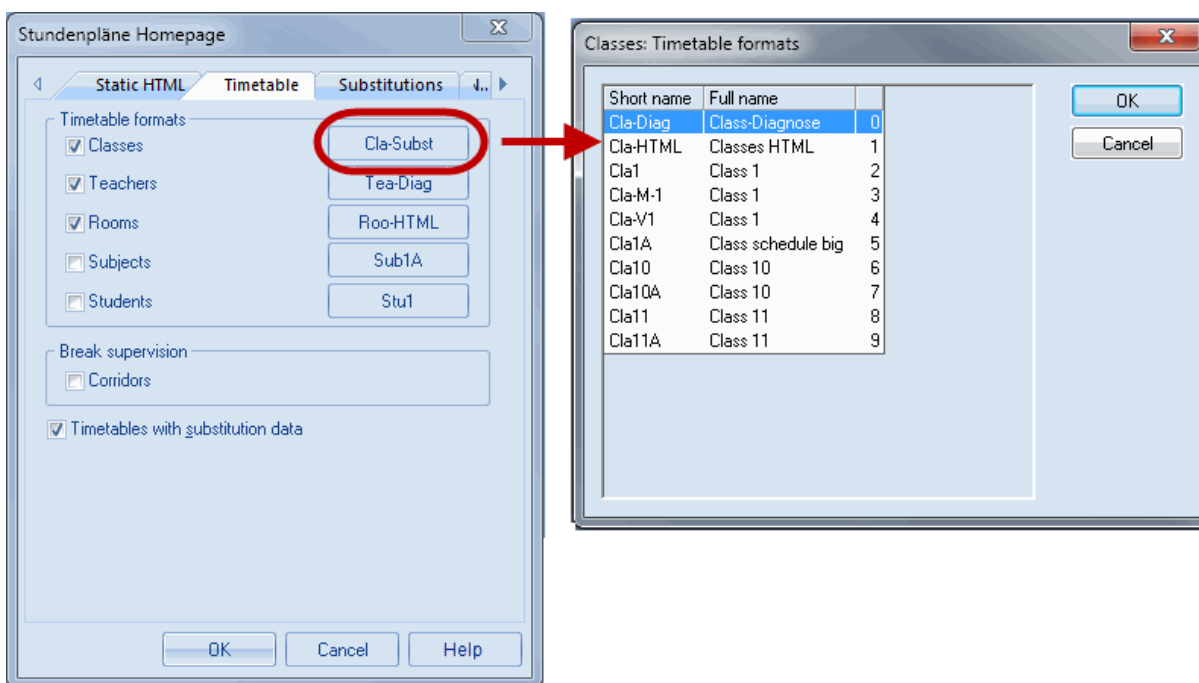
Stundenpläne Homepage

Static HTML | Timetable | Substitutions | V..

Timetable formats

Classes | Cla-Subst

Teachers | Tea-Diag

Rooms | Roo-HTML

Subjects | Sub1A

Students | Stu1

Break supervision

Corridors

Timetables with substitution data

OK | Cancel | Help

Classes: Timetable formats

| Short name | Full name | |
|---|---|---|
| Cla-Diag | Class-Diagnose | 0 |
| Cla-HTML | Classes HTML | 1 |
| Cla1 | Class 1 | 2 |
| Cla-M-1 | Class 1 | 3 |
| Cla-V1 | Class 1 | 4 |
| Cla1A | Class schedule big | 5 |
| Cla10 | Class 10 | 6 |
| Cla10A | Class 10 | 7 |
| Cla11 | Class 11 | 8 |
| Cla11A | Class 11 | 9 |

OK

Cancel